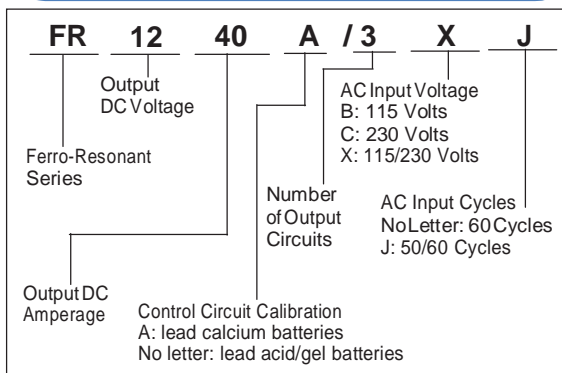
FR 12 40 A /3 X J

Output DC Voltage

Ferro-Resonant Series

AC Input Voltage
B: 115 Volts
C: 230 Volts
X: 115/230 Volts

Number of Output Circuits

AC Input Cycles
No Letter: 60 Cycles
J: 50/60 Cycles

Output DC Amperage

Control Circuit Calibration
A: lead calcium batteries
No letter: lead acid/gel batteries